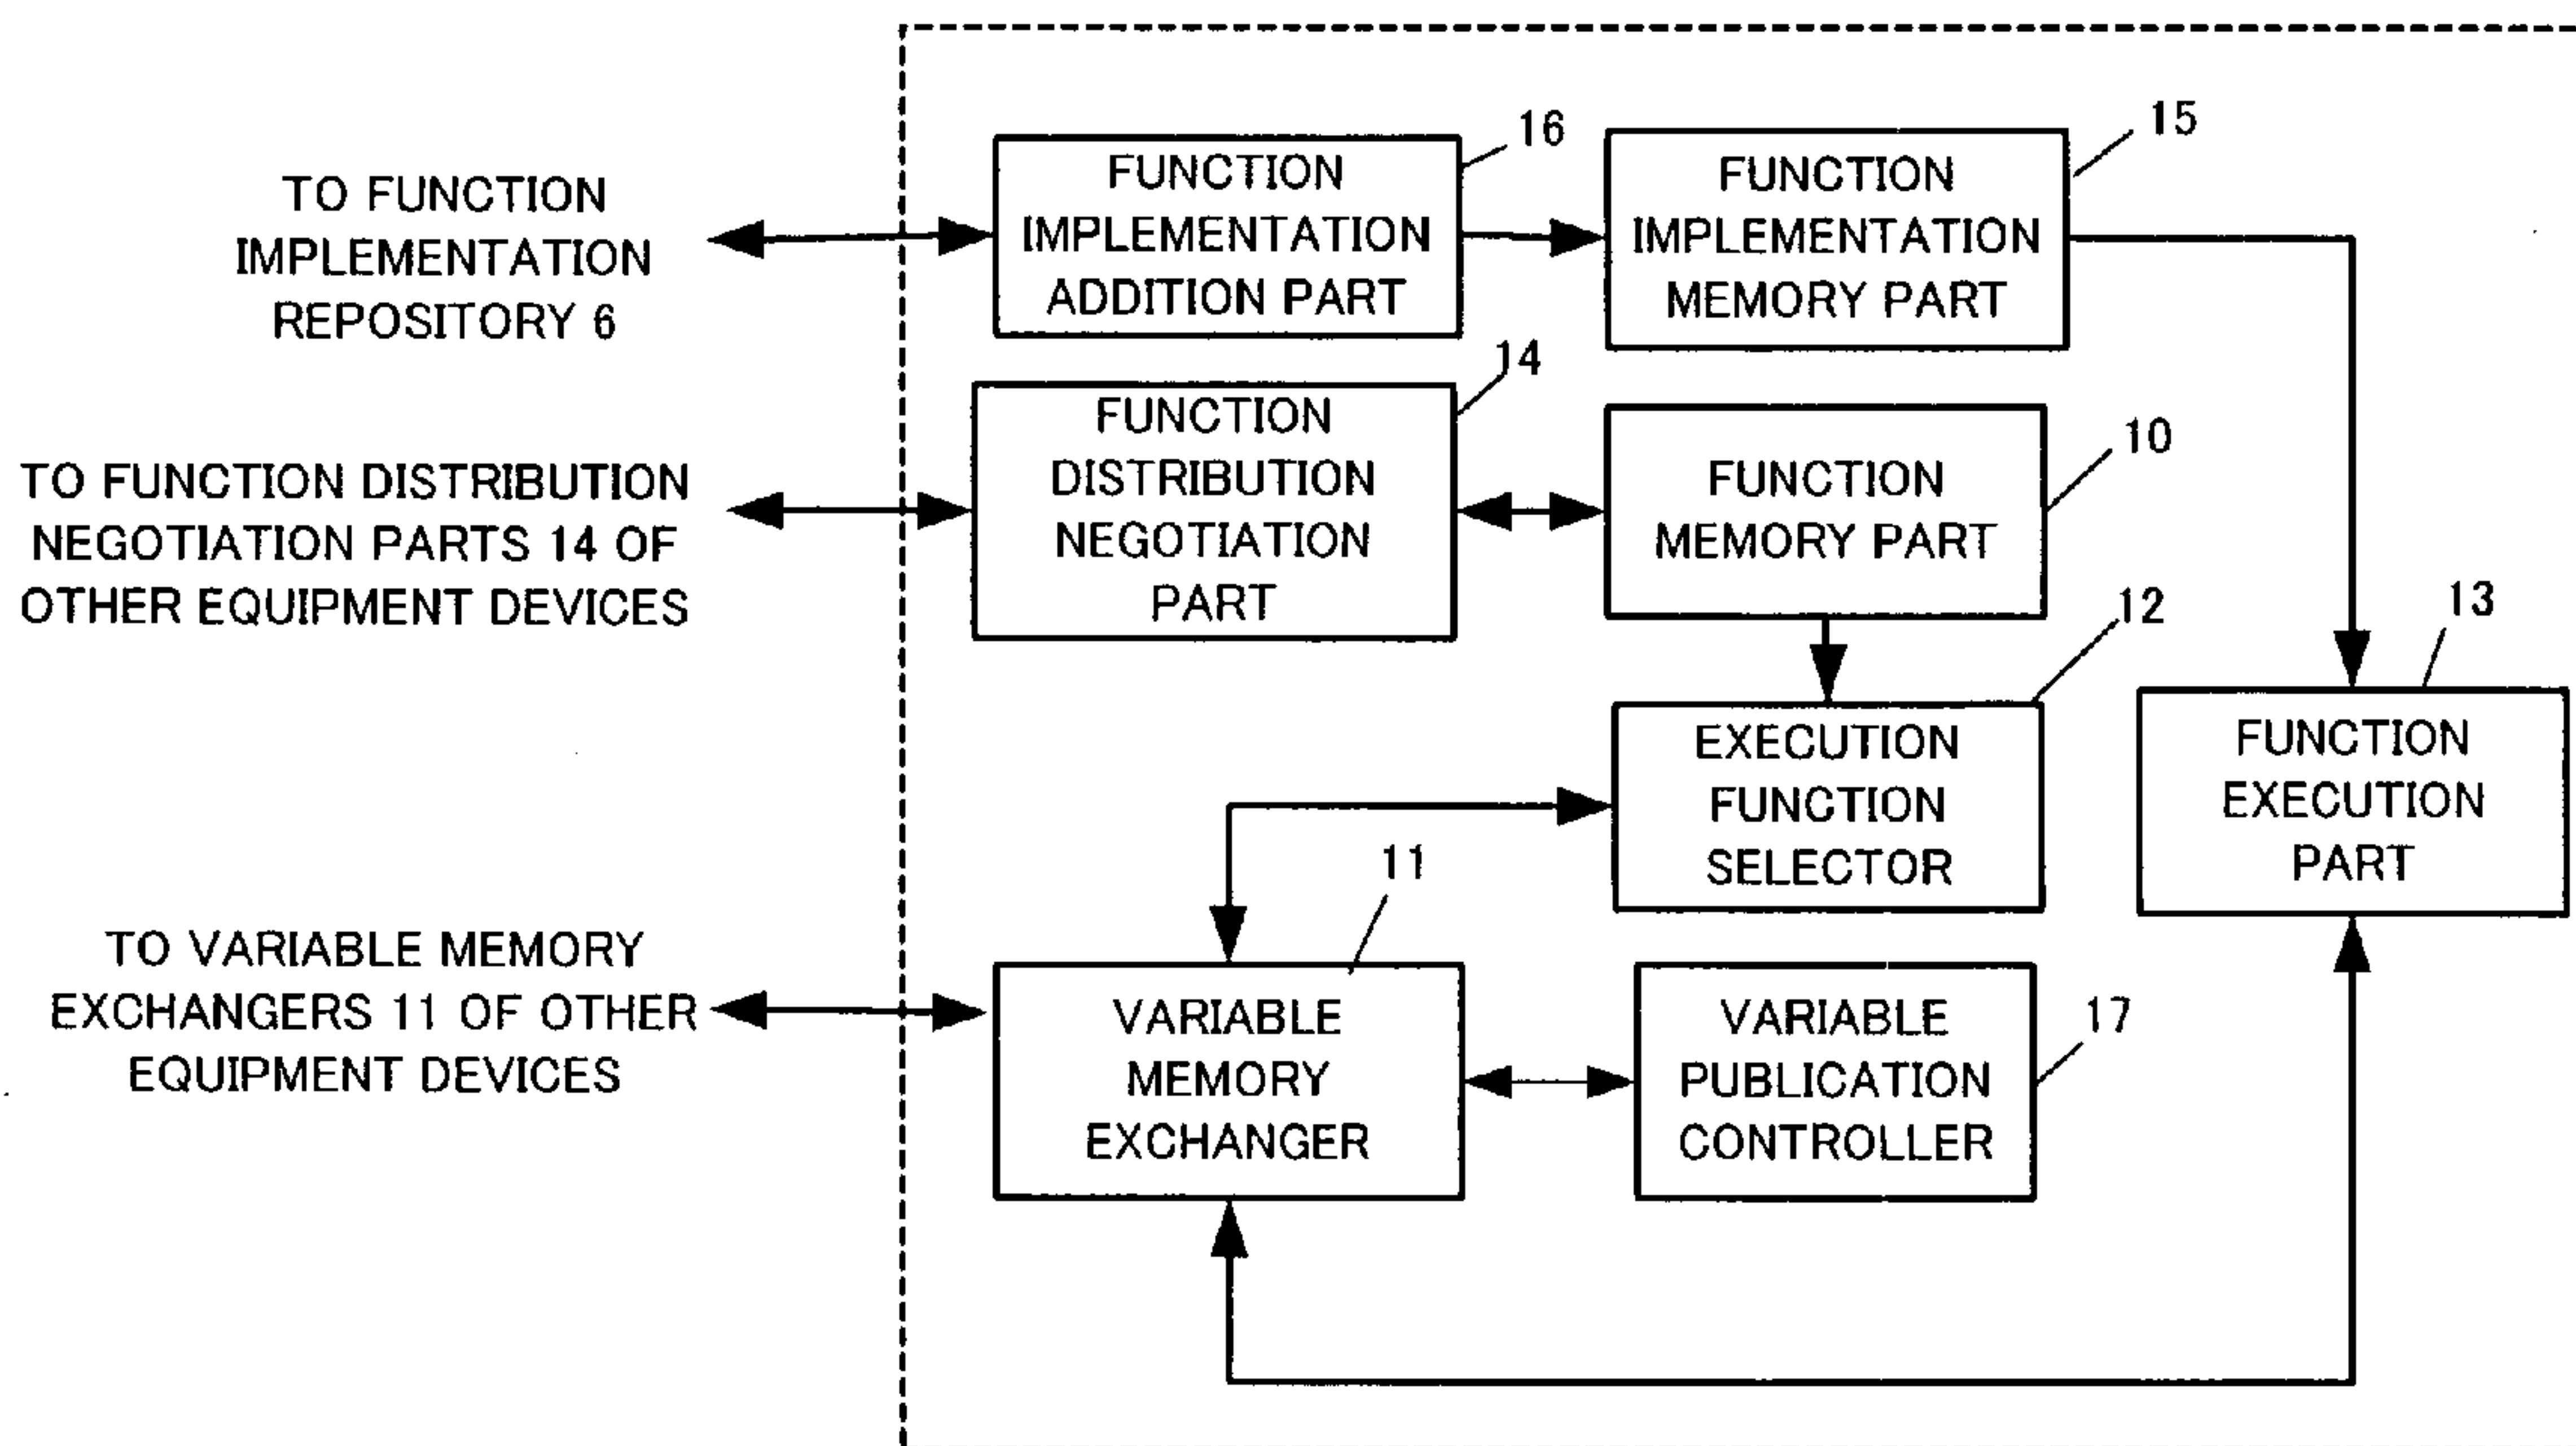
TO FUNCTION IMPLEMENTATION REPOSITORY 6

FUNCTION IMPLEMENTATION ADDITION PART

16

FUNCTION IMPLEMENTATION MEMORY PART

15

TO FUNCTION DISTRIBUTION NEGOTIATION PARTS 14 OF OTHER EQUIPMENT DEVICES

FUNCTION DISTRIBUTION NEGOTIATION PART

14

FUNCTION MEMORY PART

10

12

13

EXECUTION FUNCTION SELECTOR

FUNCTION EXECUTION PART

11

TO VARIABLE MEMORY EXCHANGERS 11 OF OTHER EQUIPMENT DEVICES

VARIABLE MEMORY EXCHANGER

VARIABLE PUBLICATION CONTROLLER

17